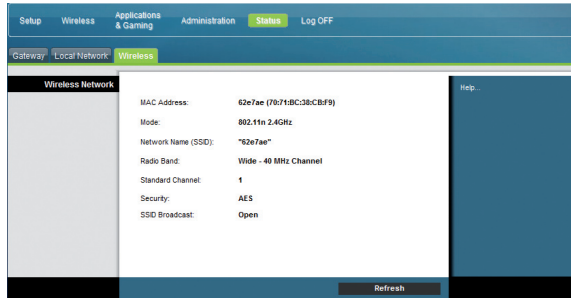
Setup Wireless Applications & Gaming Administration Status Log OFF

Gateway Local Network Wireless

Wireless Network

| | |
|---|---|
| MAC Address: | 62e7ae (70:71:BC:38:CB:F9) |
| Mode: | 802.11n 2.4GHz |
| Network Name (SSID): | "62e7ae" |
| Radio Band: | Wide - 40 MHz Channel |
| Standard Channel: | 1 |
| Security: | AES |
| SSID Broadcast: | Open |

Help...

Refresh